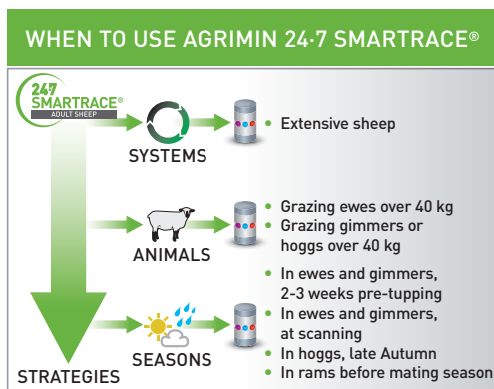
WHEN TO USE AGRIMIN 24·7 SMARTRACE®

24·7 SMARTRACE® ADULT SHEEP

SYSTEMS

• Extensive sheep

ANIMALS

• Grazing ewes over 40 kg
• Grazing gimmers or hoggs over 40 kg

SEASONS

• In ewes and gimmers, 2-3 weeks pre-tupping
• In ewes and gimmers, at scanning
• In hoggs, late Autumn
• In rams before mating season

STRATEGIES